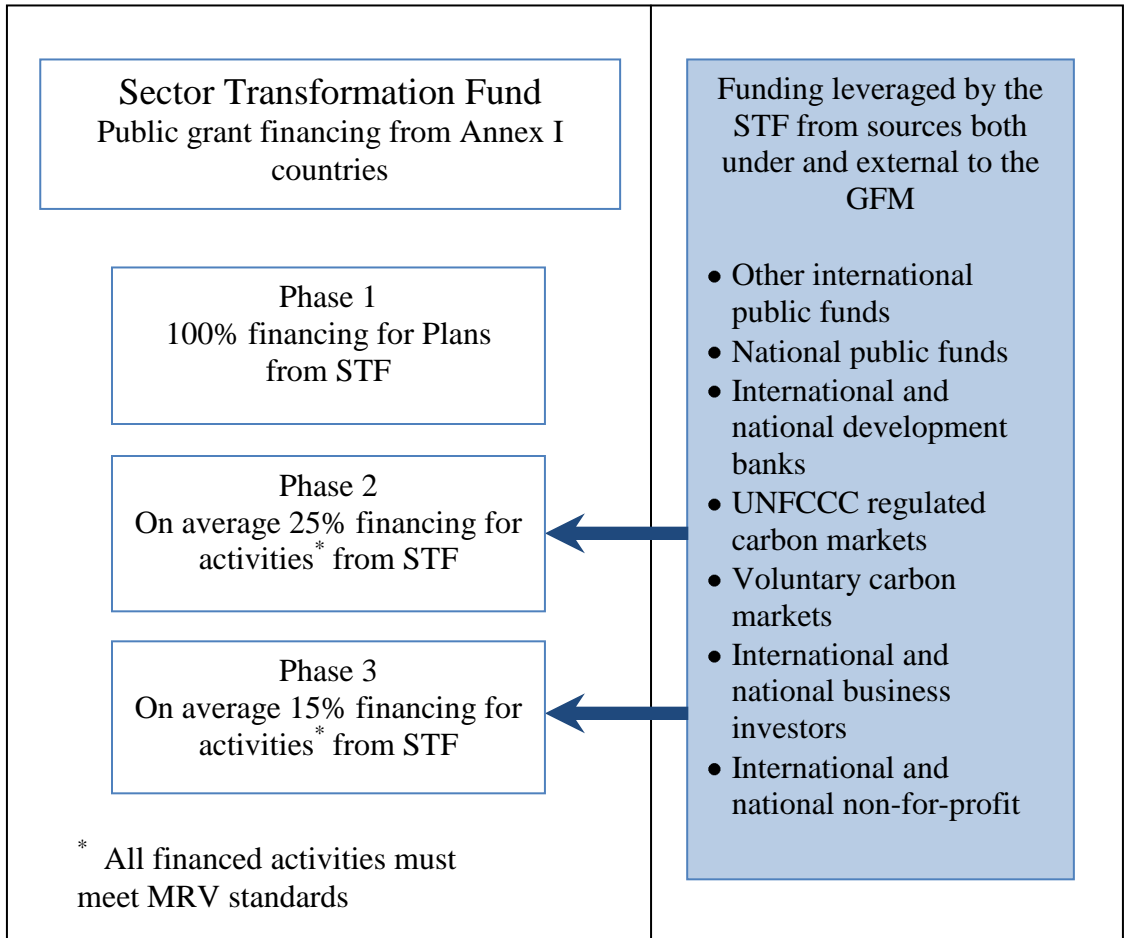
Sector Transformation Fund
Public grant financing from Annex I countries

Phase 1
100% financing for Plans from STF

Phase 2
On average 25% financing for activities* from STF

Phase 3
On average 15% financing for activities* from STF

* All financed activities must meet MRV standards

Funding leveraged by the STF from sources both under and external to the GFM

- Other international public funds
- National public funds
- International and national development banks
- UNFCCC regulated carbon markets
- Voluntary carbon markets
- International and national business investors
- International and national non-for-profit